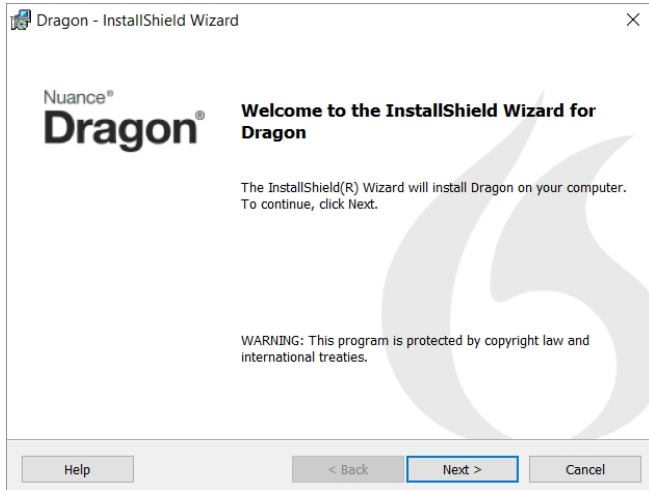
Dragon - InstallShield Wizard

×

Nuance®
Dragon®

Welcome to the InstallShield Wizard for Dragon

The InstallShield(R) Wizard will install Dragon on your computer. To continue, click Next.

WARNING: This program is protected by copyright law and international treaties.

Help

< Back

Next >

Cancel